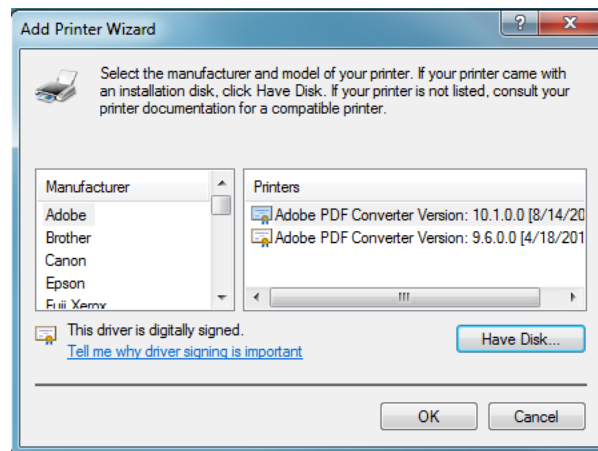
Add Printer Wizard

?
X

Select the manufacturer and model of your printer. If your printer came with an installation disk, click Have Disk. If your printer is not listed, consult your printer documentation for a compatible printer.

| Manufacturer |
|---|
| Adobe |
| Brother |
| Canon |
| Epson |
| Fuji Xerox |

| Printers |
|---|
| Adobe PDF Converter Version: 10.1.0.0 [8/14/20 |
| Adobe PDF Converter Version: 9.6.0.0 [4/18/201 |

III

This driver is digitally signed.
Tell me why driver signing is important

Have Disk...

OK
Cancel